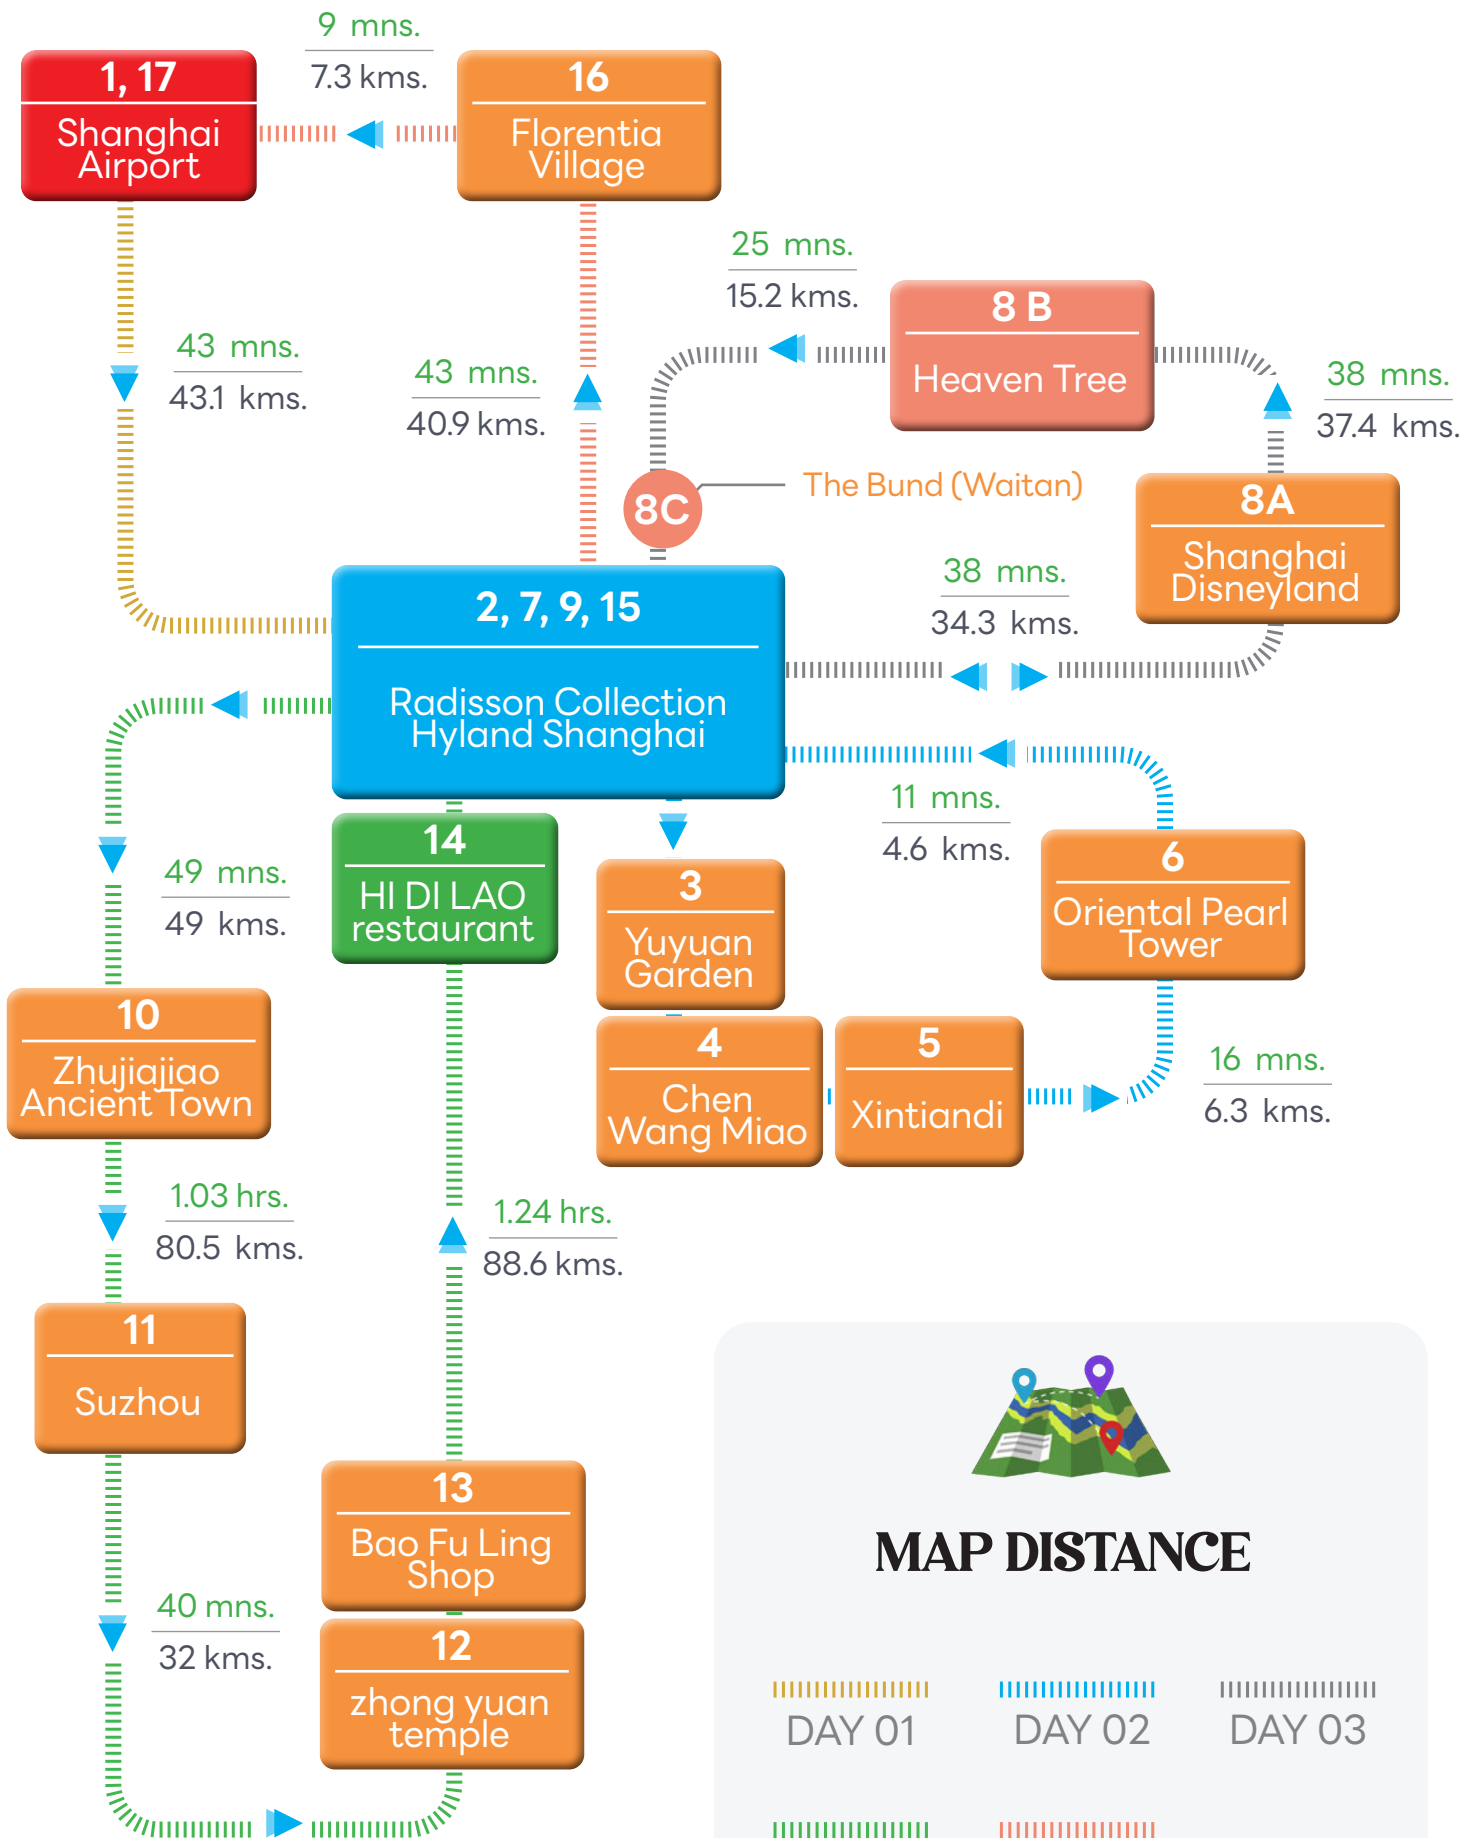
1, 17
Shanghai Airport

9 mns.
7.3 kms.

16
Florentia Village

25 mns.
15.2 kms.

8 B
Heaven Tree

43 mns.
43.1 kms.

43 mns.
40.9 kms.

38 mns.
37.4 kms.

8C
The Bund (Waitan)

8A
Shanghai Disneyland

2, 7, 9, 15
Radisson Collection Hyland Shanghai

38 mns.
34.3 kms.

11 mns.
4.6 kms.

49 mns.
49 kms.

14
HI DI LAO restaurant

3
Yuyuan Garden

6
Oriental Pearl Tower

10
Zhujiajiao Ancient Town

4
Chen Wang Miao

5
Xintiandi

16 mns.
6.3 kms.

1.03 hrs.
80.5 kms.

1.24 hrs.
88.6 kms.

11
Suzhou

13
Bao Fu Ling Shop

40 mns.
32 kms.

12
zhong yuan temple

MAP DISTANCE

DAY 01
DAY 02
DAY 03